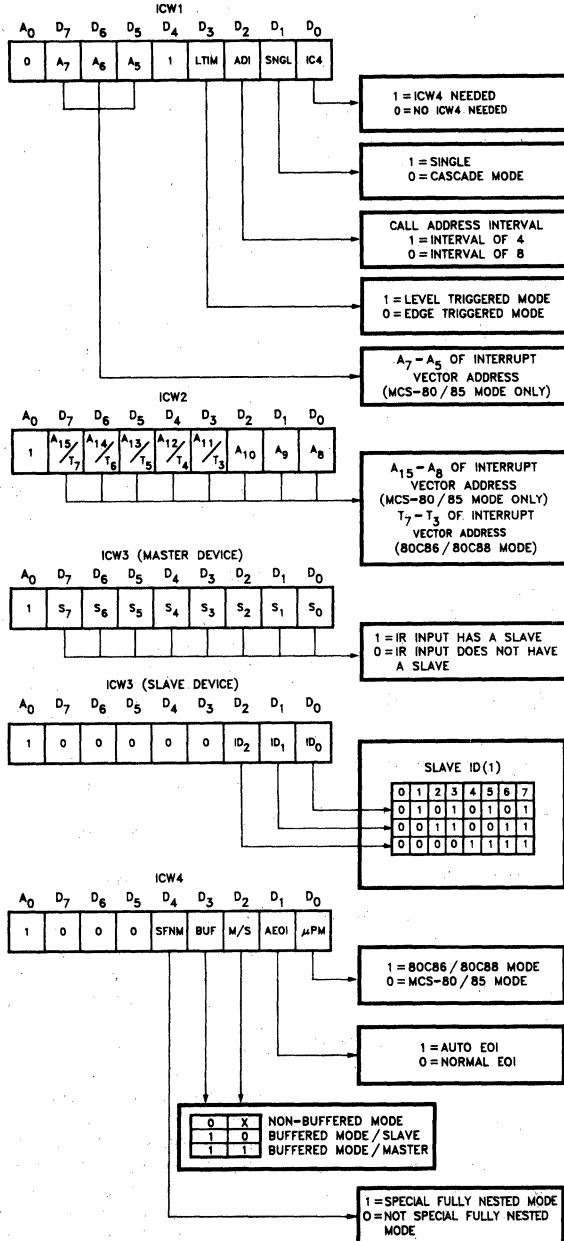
ICW1

| $A_0$ | $D_7$ | $D_6$ | $D_5$ | $D_4$ | $D_3$ | $D_2$ | $D_1$ | $D_0$ |
|---|---|---|---|---|---|---|---|---|
| 0 | $A_7$ | $A_6$ | $A_5$ | 1 | LTIM | ADI | SNGL | IC4 |

1 = ICW4 NEEDED
0 = NO ICW4 NEEDED

1 = SINGLE
0 = CASCADE MODE

CALL ADDRESS INTERVAL
1 = INTERVAL OF 4
0 = INTERVAL OF 8

1 = LEVEL TRIGGERED MODE
0 = EDGE TRIGGERED MODE

$A_7 - A_5$ OF INTERRUPT VECTOR ADDRESS (MCS-80/85 MODE ONLY)

ICW2

| $A_0$ | $D_7$ | $D_6$ | $D_5$ | $D_4$ | $D_3$ | $D_2$ | $D_1$ | $D_0$ |
|---|---|---|---|---|---|---|---|---|
| 1 | $A_{15}/T_7$ | $A_{14}/T_6$ | $A_{13}/T_5$ | $A_{12}/T_4$ | $A_{11}/T_3$ | $A_{10}$ | $A_9$ | $A_8$ |

$A_{15} - A_8$ OF INTERRUPT VECTOR ADDRESS (MCS-80/85 MODE ONLY) $T_7 - T_3$ OF INTERRUPT VECTOR ADDRESS (80C86/80C88 MODE)

ICW3 (MASTER DEVICE)

| $A_0$ | $D_7$ | $D_6$ | $D_5$ | $D_4$ | $D_3$ | $D_2$ | $D_1$ | $D_0$ |
|---|---|---|---|---|---|---|---|---|
| 1 | $S_7$ | $S_6$ | $S_5$ | $S_4$ | $S_3$ | $S_2$ | $S_1$ | $S_0$ |

1 = IR INPUT HAS A SLAVE
0 = IR INPUT DOES NOT HAVE A SLAVE

ICW3 (SLAVE DEVICE)

| $A_0$ | $D_7$ | $D_6$ | $D_5$ | $D_4$ | $D_3$ | $D_2$ | $D_1$ | $D_0$ |
|---|---|---|---|---|---|---|---|---|
| 1 | 0 | 0 | 0 | 0 | 0 | $ID_2$ | $ID_1$ | $ID_0$ |

SLAVE ID (1)

| 0 | 1 | 2 | 3 | 4 | 5 | 6 | 7 |
|---|---|---|---|---|---|---|---|
| 0 | 1 | 0 | 1 | 0 | 1 | 0 | 1 |
| 0 | 0 | 1 | 1 | 0 | 0 | 1 | 1 |
| 0 | 0 | 0 | 0 | 1 | 1 | 1 | 1 |

ICW4

| $A_0$ | $D_7$ | $D_6$ | $D_5$ | $D_4$ | $D_3$ | $D_2$ | $D_1$ | $D_0$ |
|---|---|---|---|---|---|---|---|---|
| 1 | 0 | 0 | 0 | SFNM | BUF | M/S | AEOI | μPM |

1 = 80C86/80C88 MODE
0 = MCS-80/85 MODE

1 = AUTO EOI
0 = NORMAL EOI

| 0 | X | NON-BUFFERED MODE |
|---|---|---|
| 1 | 0 | BUFFERED MODE / SLAVE |
| 1 | 1 | BUFFERED MODE / MASTER |

1 = SPECIAL FULLY NESTED MODE
0 = NOT SPECIAL FULLY NESTED MODE